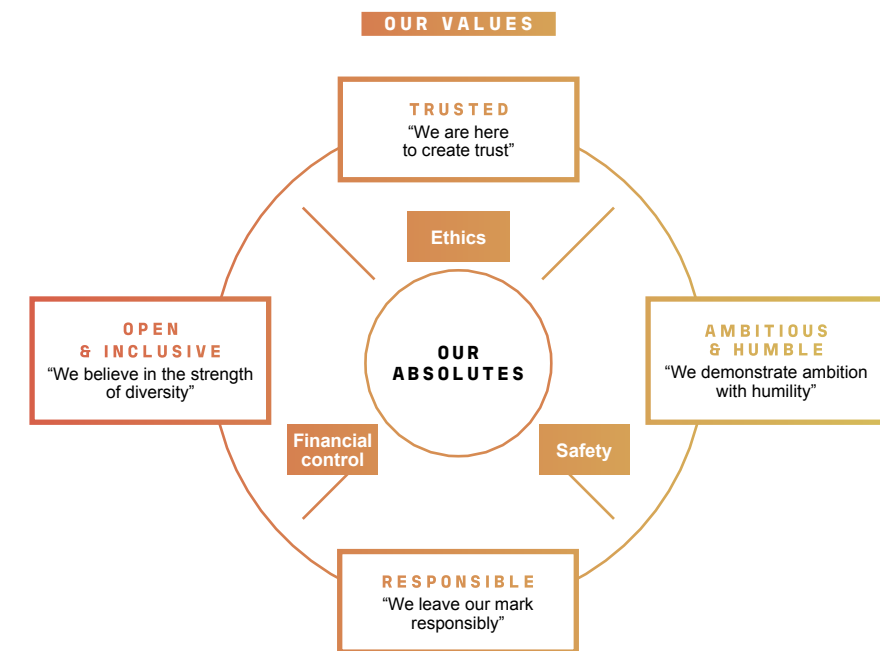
OUR VALUES

TRUSTED
“We are here to create trust”

Ethics

OPEN & INCLUSIVE
“We believe in the strength of diversity”

OUR ABSOLUTES

AMBITIOUS & HUMBLE
“We demonstrate ambition with humility”

Financial control

Safety

RESPONSIBLE
“We leave our mark responsibly”